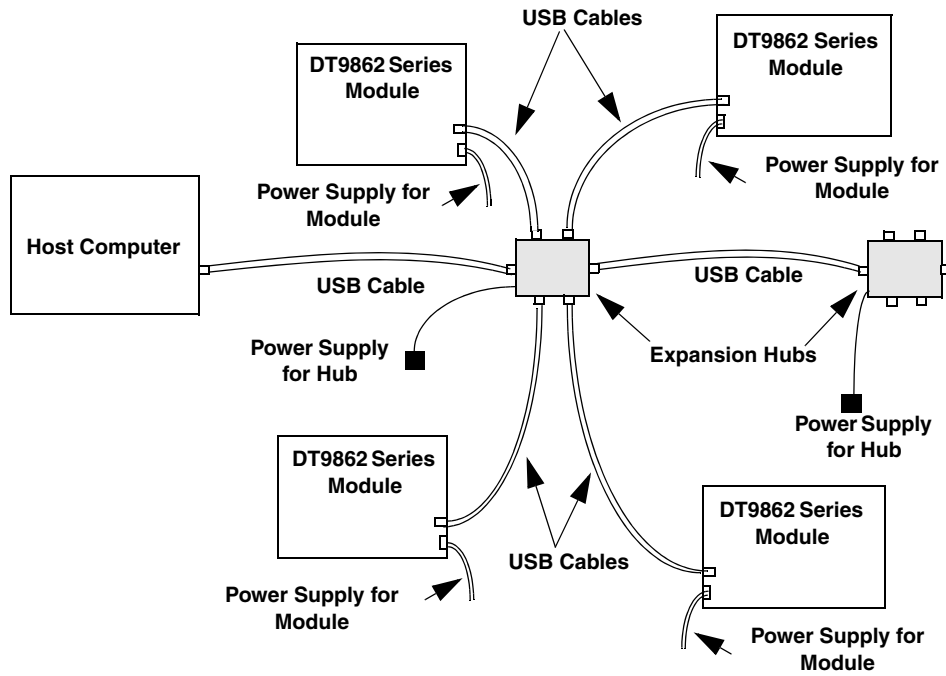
USB Cables

DT9862 Series Module

DT9862 Series Module

Power Supply for Module

Power Supply for Module

Host Computer

USB Cable

USB Cable

Power Supply for Hub

Expansion Hubs

Power Supply for Hub

DT9862 Series Module

DT9862 Series Module

USB Cables

Power Supply for Module

Power Supply for Module